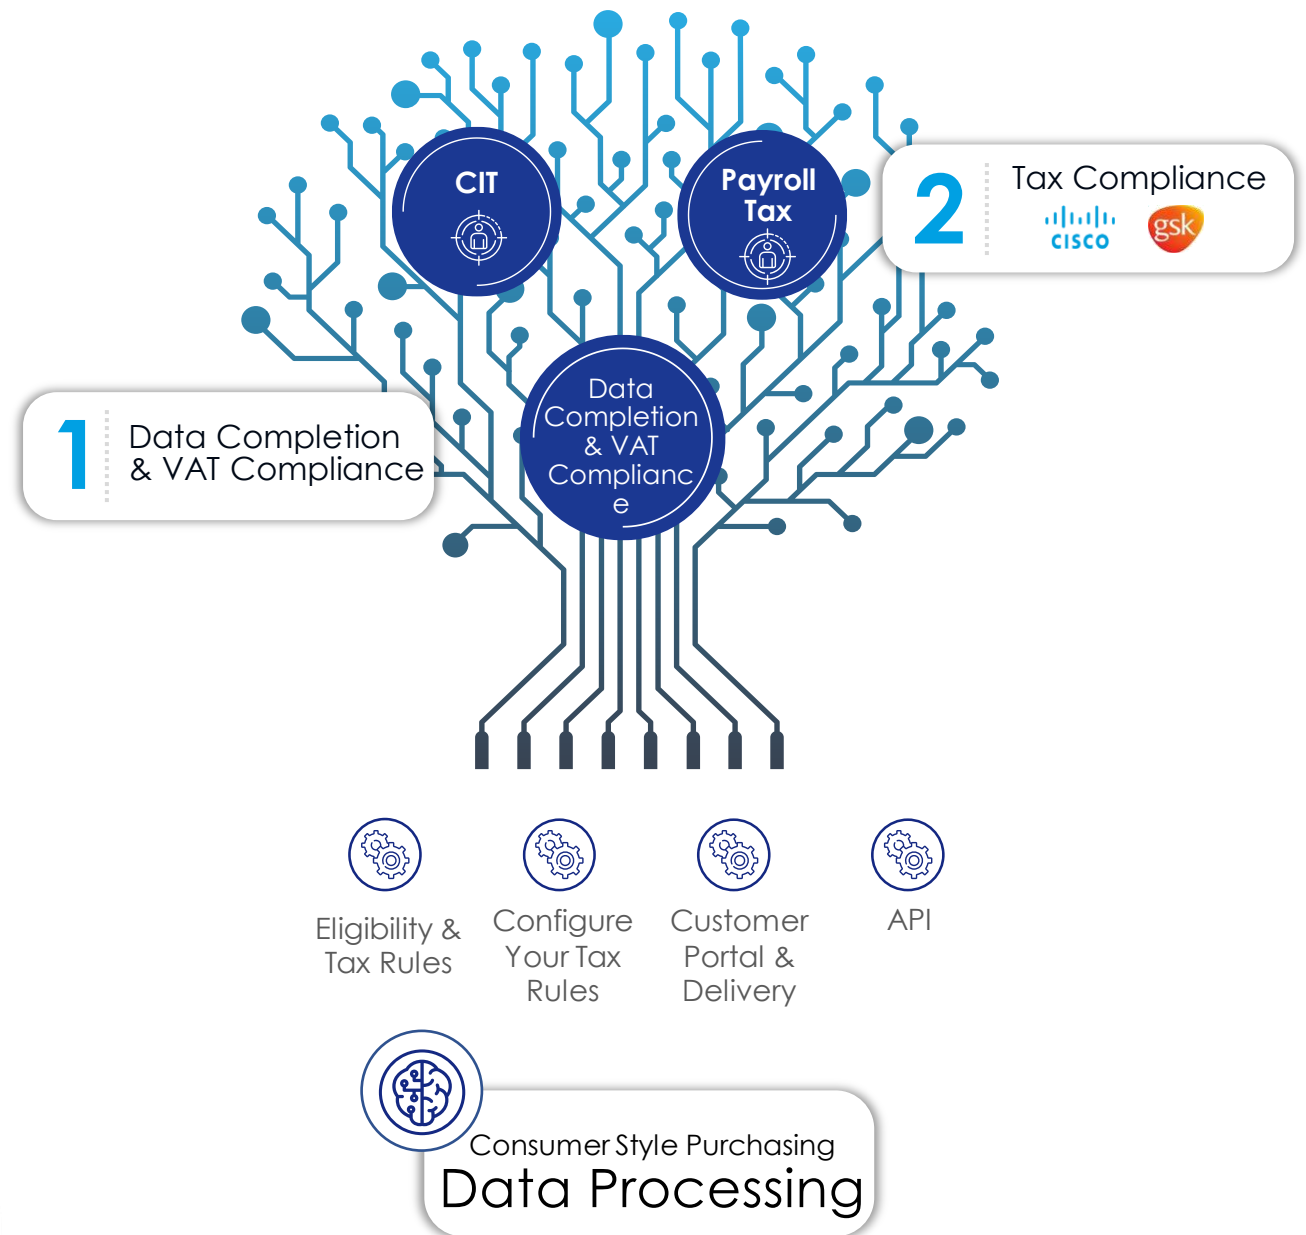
CIT

Payroll Tax

2 Tax Compliance
cisco gsk

1 Data Completion & VAT Compliance

Data Completion & VAT Complianc e

Eligibility & Tax Rules

Configure Your Tax Rules

Customer Portal & Delivery

API

Consumer Style Purchasing
Data Processing